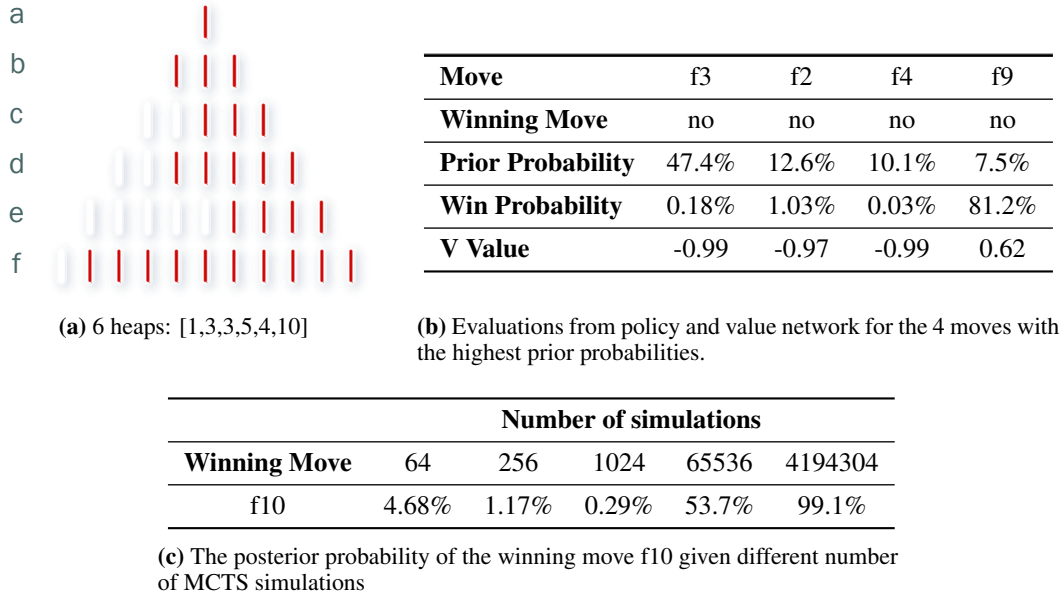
a
b
c
d
e
f

(a) 6 heaps: [1,3,3,5,4,10]

| Move | f3 | f2 | f4 | f9 |
|---|---|---|---|---|
| Winning Move | no | no | no | no |
| Prior Probability | 47.4% | 12.6% | 10.1% | 7.5% |
| Win Probability | 0.18% | 1.03% | 0.03% | 81.2% |
| V Value | -0.99 | -0.97 | -0.99 | 0.62 |

(b) Evaluations from policy and value network for the 4 moves with the highest prior probabilities.

| | Number of simulations | | | | |
|---|---|---|---|---|---|
| Winning Move | 64 | 256 | 1024 | 65536 | 4194304 |
| f10 | 4.68% | 1.17% | 0.29% | 53.7% | 99.1% |

(c) The posterior probability of the winning move f10 given different number of MCTS simulations